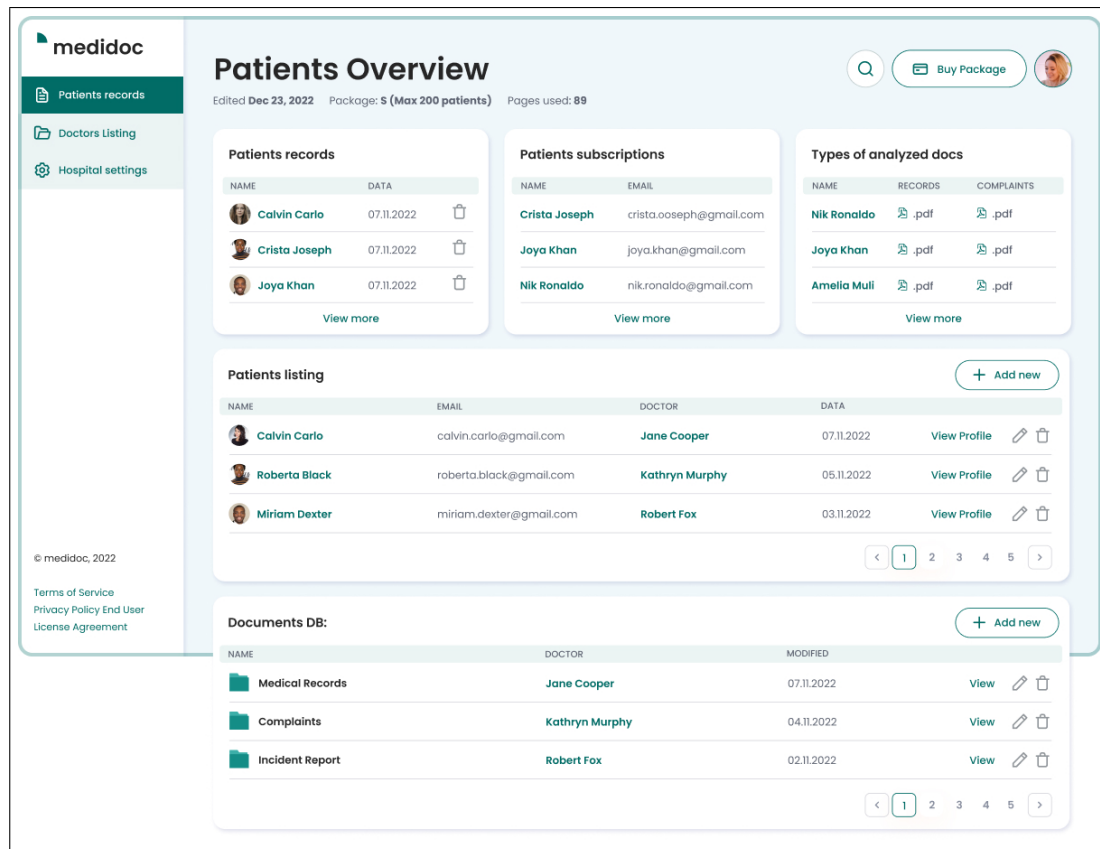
medidoc

Patients records
Doctors Listing
Hospital settings

© medidoc, 2022

Terms of Service
Privacy Policy End User
License Agreement

Patients Overview

Edited Dec 23, 2022 Package: S (Max 200 patients) Pages used: 89

Buy Package

Patients records

| NAME | DATA |
|---|---|
| Calvin Carlo | 07.11.2022 |
| Crista Joseph | 07.11.2022 |
| Joya Khan | 07.11.2022 |

View more

Patients subscriptions

| NAME | EMAIL |
|---|---|
| Crista Joseph | crista.ooseph@gmail.com |
| Joya Khan | joya.khan@gmail.com |
| Nik Ronaldo | nik.ronaldo@gmail.com |

View more

Types of analyzed docs

| NAME | RECORDS | COMPLAINTS |
|---|---|---|
| Nik Ronaldo | .pdf | .pdf |
| Joya Khan | .pdf | .pdf |
| Amelia Muli | .pdf | .pdf |

View more

Patients listing

Add new

| NAME | EMAIL | DOCTOR | DATA | |
|---|---|---|---|---|
| Calvin Carlo | calvin.carlo@gmail.com | Jane Cooper | 07.11.2022 | View Profile |
| Roberta Black | roberta.black@gmail.com | Kathryn Murphy | 05.11.2022 | View Profile |
| Miriam Dexter | miriam.dexter@gmail.com | Robert Fox | 03.11.2022 | View Profile |

< 1 2 3 4 5 >

Documents DB:

Add new

| NAME | DOCTOR | MODIFIED | |
|---|---|---|---|
| Medical Records | Jane Cooper | 07.11.2022 | View |
| Complaints | Kathryn Murphy | 04.11.2022 | View |
| Incident Report | Robert Fox | 02.11.2022 | View |

< 1 2 3 4 5 >